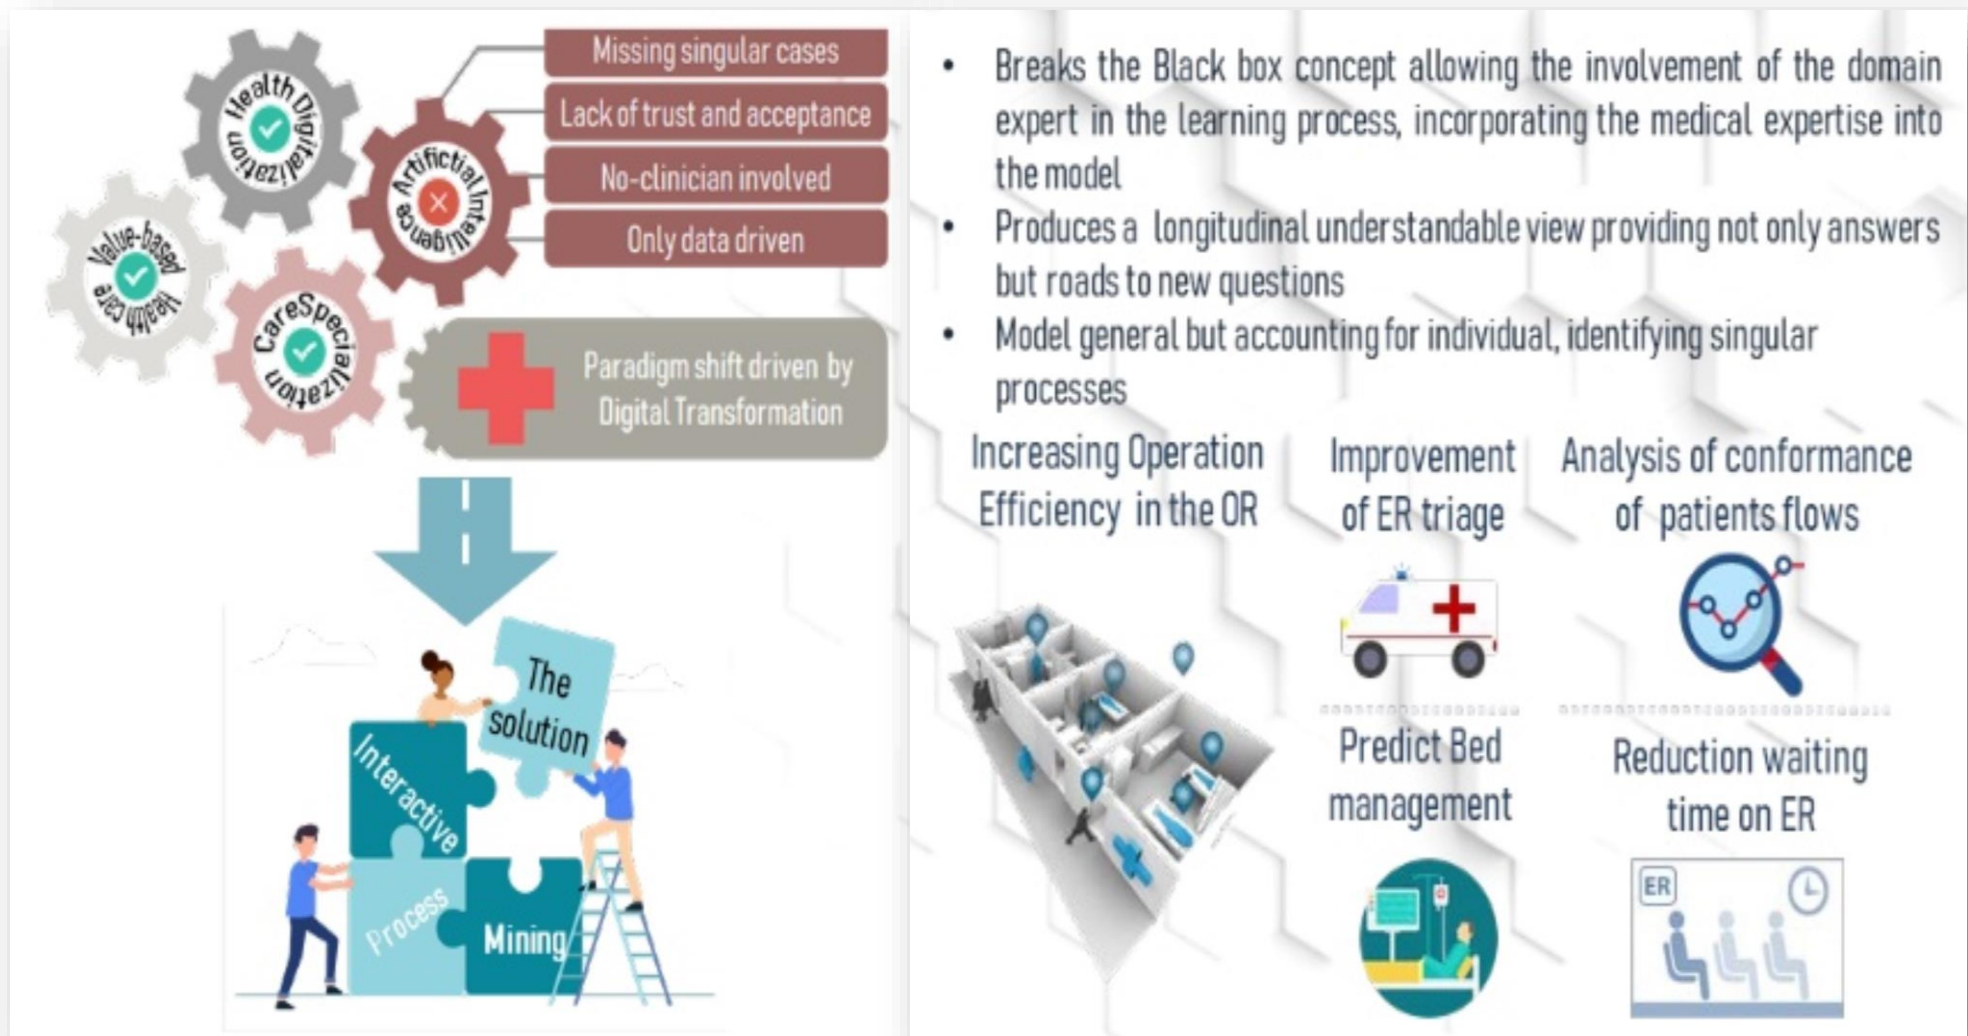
Health Digitalization

Artificial Intelligence

Value-based Health care

CareSpecialization

Missing singular cases

Lack of trust and acceptance

No-clinician involved

Only data driven

Paradigm shift driven by Digital Transformation

The solution

Interactive

Process

Mining

• Breaks the Black box concept allowing the involvement of the domain expert in the learning process, incorporating the medical expertise into the model

• Produces a longitudinal understandable view providing not only answers but roads to new questions

• Model general but accounting for individual, identifying singular processes

Increasing Operation Efficiency in the OR

Improvement of ER triage

Analysis of conformance of patients flows

Predict Bed management

Reduction waiting time on ER

ER